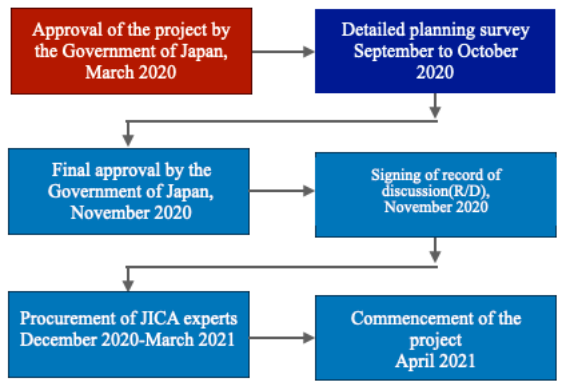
Approval of the project by the Government of Japan, March 2020

Detailed planning survey September to October 2020

Final approval by the Government of Japan, November 2020

Signing of record of discussion(R/D), November 2020

Procurement of JICA experts December 2020-March 2021

Commencement of the project April 2021